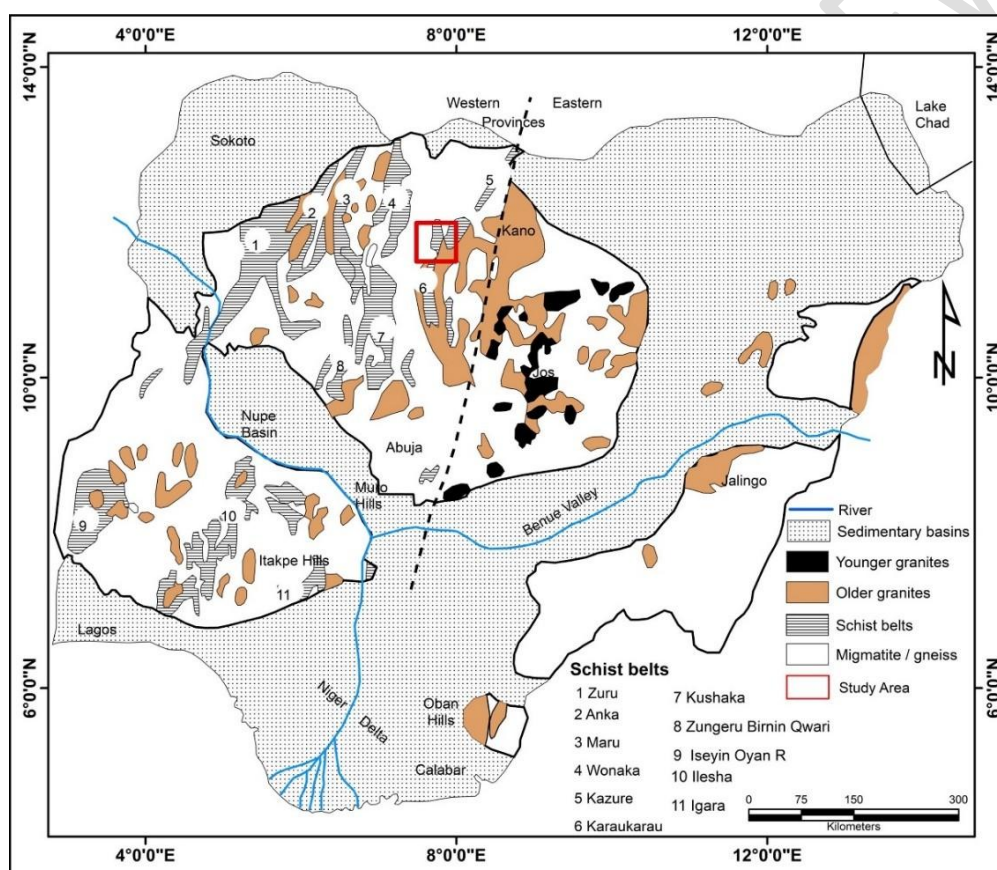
4°0'0"E
8°0'0"E
12°0'0"E
14°0'0"N
14°0'0"N
10°0'0"N
10°0'0"N
6°0'0"N
6°0'0"N
Western
Eastern
Provinces
Lake Chad
Sokoto
1
2
3
4
5
Kano
6
7
8
Jos
N
Nupe Basin
Abuja
Muro Hills
Benue Valley
Jalingo
9
10
Itakpe Hills
11
Lagos
Niger Delta
Oban Hills
Calabar
River
Sedimentary basins
Younger granites
Older granites
Schist belts
Migmatite / gneiss
Study Area
Schist belts
1 Zuru
2 Anka
3 Maru
4 Wonaka
5 Kazure
6 Karaukarau
7 Kushaka
8 Zungeru Birnin Qwari
9 Iseyin Oyan R
10 Ilesha
11 Igara
0
75
150
300
Kilometers
4°0'0"E
8°0'0"E
12°0'0"E